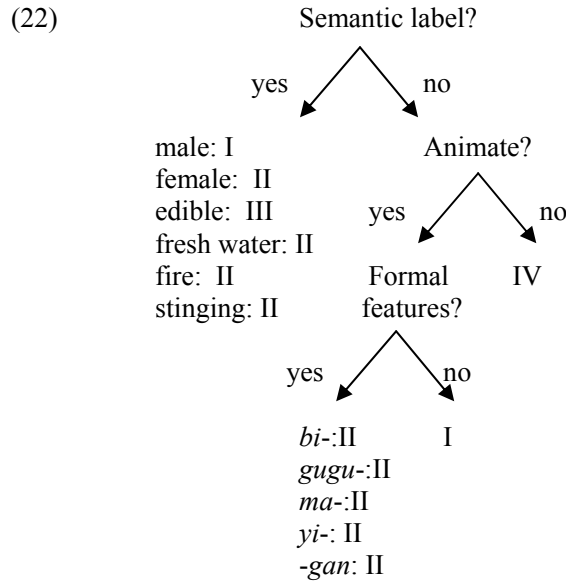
(22)

Semantic label?

yes

no

male: I
female: II
edible: III
fresh water: II
fire: II
stinging: II

Animate?

yes

no

Formal features?

IV

yes

no

*bi*-:II
*gugu*-:II
*ma*-:II
*yi*-: II
-*gan*: II

I